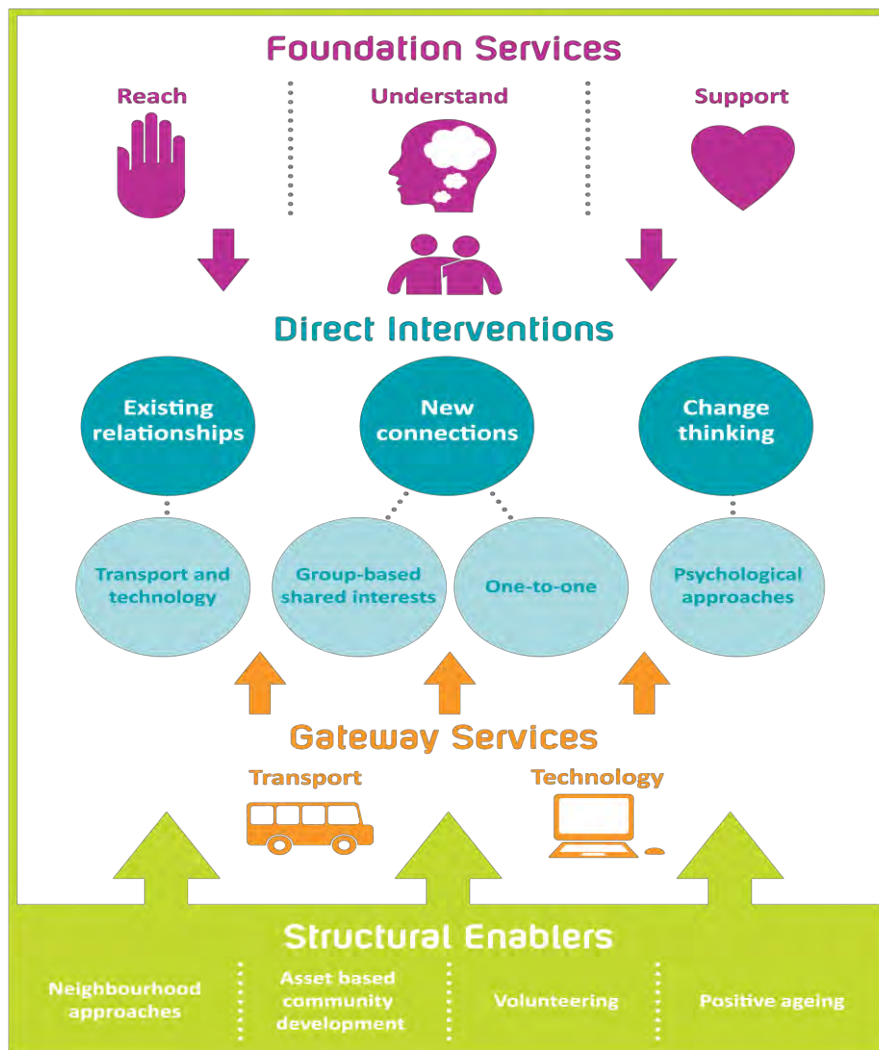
Foundation Services

Reach

Understand

Support

Direct Interventions

Existing relationships

New connections

Change thinking

Transport and technology

Group-based shared interests

One-to-one

Psychological approaches

Gateway Services

Transport

Technology

Structural Enablers

Neighbourhood approaches

Asset based community development

Volunteering

Positive ageing